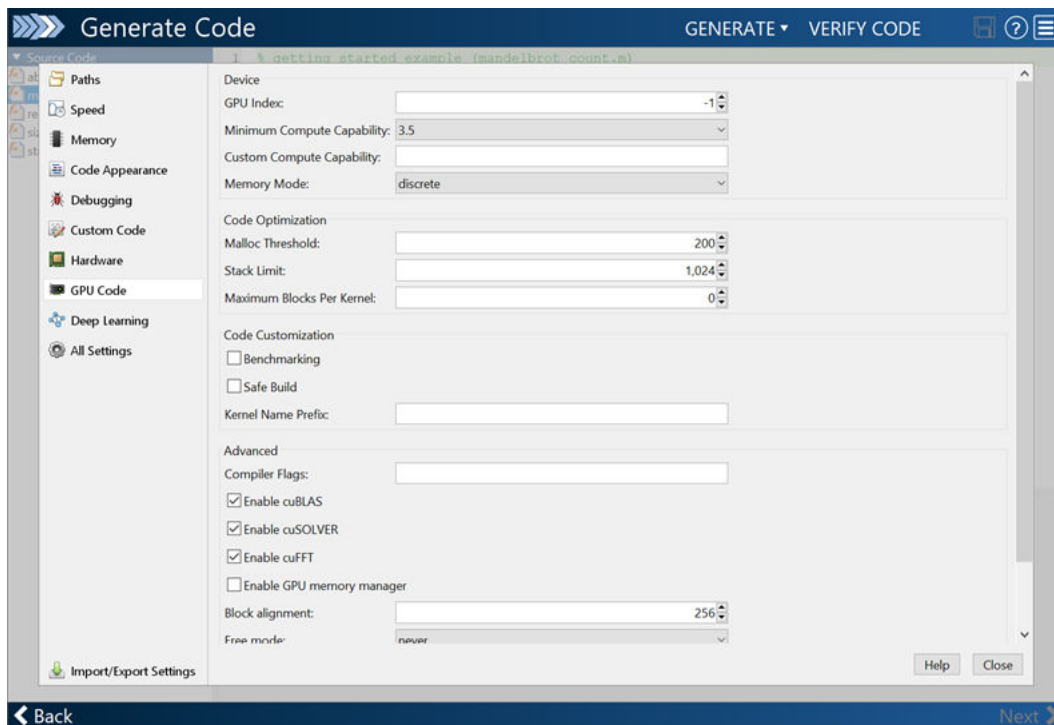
Generate Code
GENERATE ▾ VERIFY CODE

▾ Source Code
1 % getting started example (mandelbrot_count.m)

Paths
Speed
Memory
Code Appearance
Debugging
Custom Code
Hardware
GPU Code
Deep Learning
All Settings

Device
GPU Index: -1
Minimum Compute Capability: 3.5
Custom Compute Capability:
Memory Mode: discrete

Code Optimization
Malloc Threshold: 200
Stack Limit: 1,024
Maximum Blocks Per Kernel: 0

Code Customization
Benchmarking
Safe Build
Kernel Name Prefix:

Advanced
Compiler Flags:
Enable cuBLAS
Enable cuSOLVER
Enable cuFFT
Enable GPU memory manager
Block alignment: 256
Free mode: never

Import/Export Settings
Help Close

Back
Next